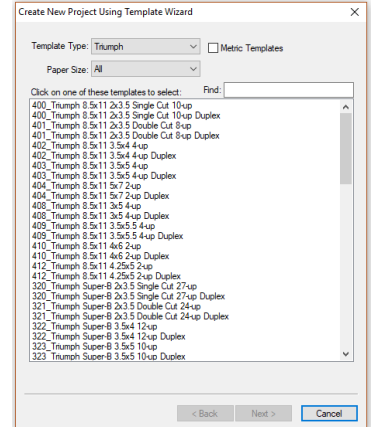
Create New Project Using Template Wizard

Template Type: Triumph

Metric Templates

Paper Size: All

Click on one of these templates to select:

Find:

400_Triumph 8.5x11 2x3.5 Single Cut 10-up
400_Triumph 8.5x11 2x3.5 Single Cut 10-up Duplex
401_Triumph 8.5x11 2x3.5 Double Cut 8-up
401_Triumph 8.5x11 2x3.5 Double Cut 8-up Duplex
402_Triumph 8.5x11 3.5x4 4-up
402_Triumph 8.5x11 3.5x4 4-up Duplex
403_Triumph 8.5x11 3.5x5 4-up
403_Triumph 8.5x11 3.5x5 4-up Duplex
404_Triumph 8.5x11 5x7 2-up
404_Triumph 8.5x11 5x7 2-up Duplex
408_Triumph 8.5x11 3x5 4-up
408_Triumph 8.5x11 3x5 4-up Duplex
409_Triumph 8.5x11 3.5x5.5 4-up
409_Triumph 8.5x11 3.5x5.5 4-up Duplex
410_Triumph 8.5x11 4x6 2-up
410_Triumph 8.5x11 4x6 2-up Duplex
412_Triumph 8.5x11 4.25x5 2-up
412_Triumph 8.5x11 4.25x5 2-up Duplex
320_Triumph Super-B 2x3.5 Single Cut 27-up
320_Triumph Super-B 2x3.5 Single Cut 27-up Duplex
321_Triumph Super-B 2x3.5 Double Cut 24-up
321_Triumph Super-B 2x3.5 Double Cut 24-up Duplex
322_Triumph Super-B 3.5x4 12-up
322_Triumph Super-B 3.5x4 12-up Duplex
323_Triumph Super-B 3.5x5 10-up
323_Triumph Super-B 3.5x5 10-up Duplex

< Back
Next >
Cancel